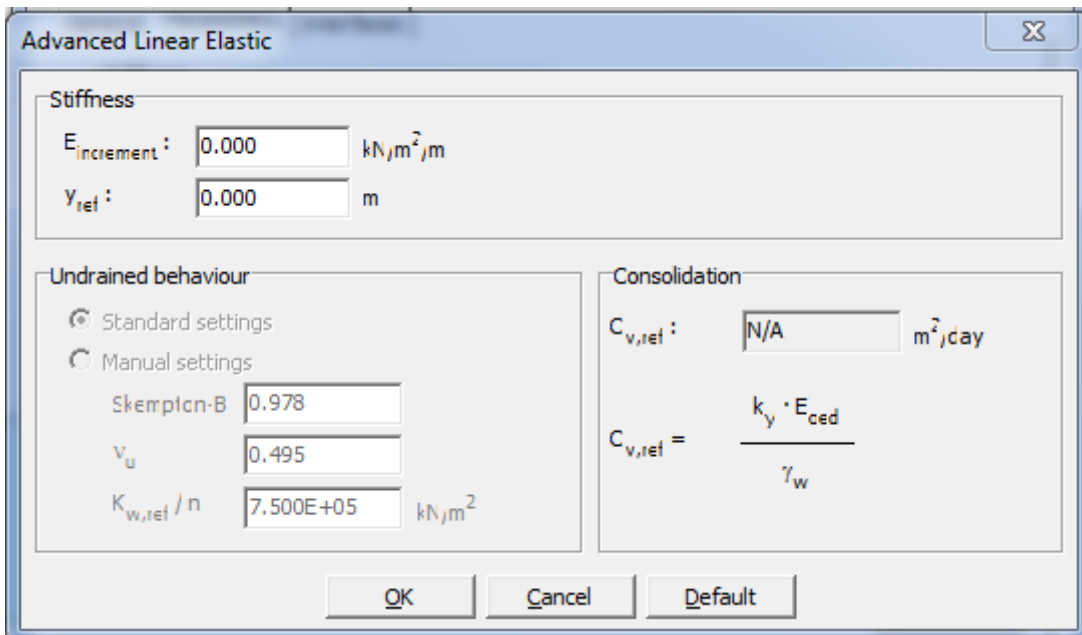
Advanced Linear Elastic

Stiffness

$E_{increment}$ : 0.000 kN/m²/m

$y_{ref}$ : 0.000 m

Undrained behaviour

Standard settings

Manual settings

Skempton-B 0.978

$\nu_u$ 0.495

$K_{w,ref} / n$ 7.500E+05 kN/m²

Consolidation

$C_{v,ref}$ : N/A m²/day

$C_{v,ref} = \frac{k_y \cdot E_{oed}}{\gamma_w}$

OK Cancel Default